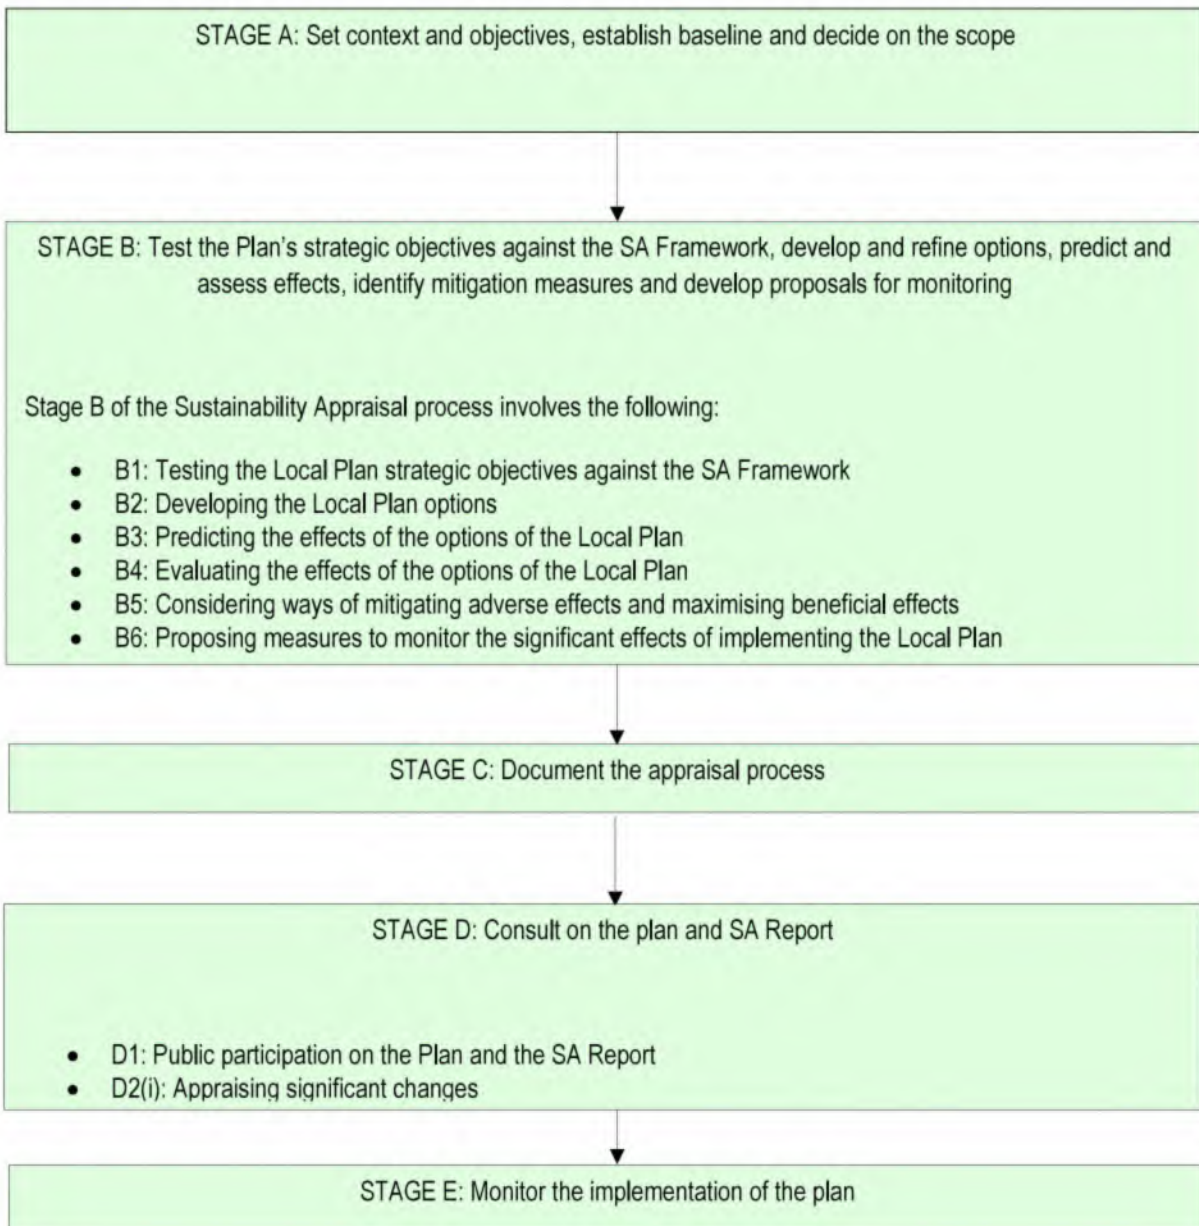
STAGE A: Set context and objectives, establish baseline and decide on the scope

STAGE B: Test the Plan's strategic objectives against the SA Framework, develop and refine options, predict and assess effects, identify mitigation measures and develop proposals for monitoring

Stage B of the Sustainability Appraisal process involves the following:

- B1: Testing the Local Plan strategic objectives against the SA Framework
- B2: Developing the Local Plan options
- B3: Predicting the effects of the options of the Local Plan
- B4: Evaluating the effects of the options of the Local Plan
- B5: Considering ways of mitigating adverse effects and maximising beneficial effects
- B6: Proposing measures to monitor the significant effects of implementing the Local Plan

STAGE C: Document the appraisal process

STAGE D: Consult on the plan and SA Report

- D1: Public participation on the Plan and the SA Report
- D2(i): Appraising significant changes

STAGE E: Monitor the implementation of the plan